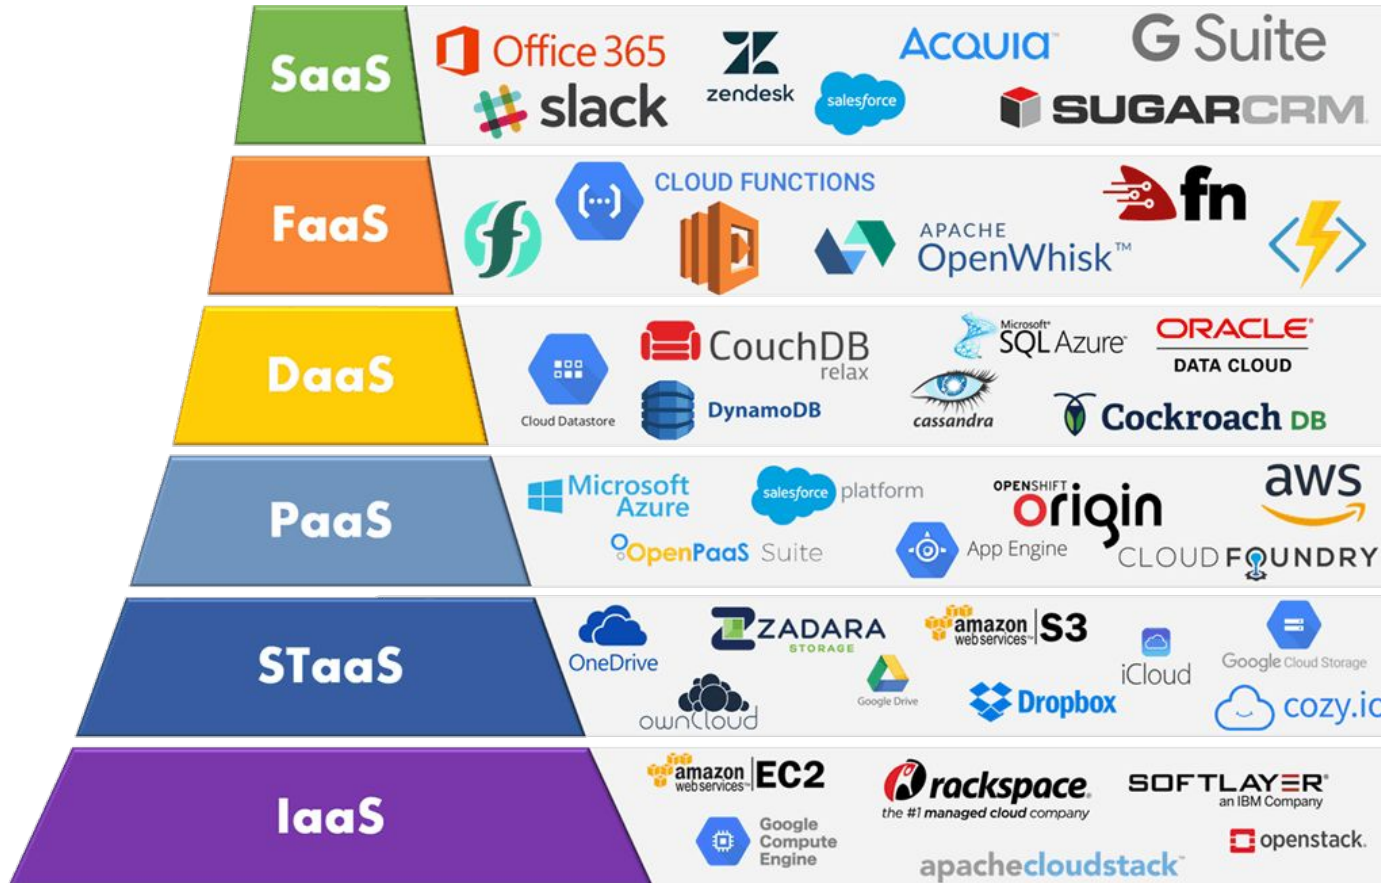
SaaS

Office 365
slack
zendesk
salesforce
ACQUIA
G Suite
SUGARCRM

FaaS

CLOUD FUNCTIONS
APACHE
OpenWhisk™
fn

DaaS

Cloud Datastore
CouchDB
relax
DynamoDB
Microsoft SQL Azure
cassandra
ORACLE
DATA CLOUD
Cockroach DB

PaaS

Microsoft Azure
OpenPaaS Suite
salesforce platform
App Engine
OPENSHIFT origin
aws
CLOUD FOUNDRY

STaaS

OneDrive
ownCloud
ZADARA STORAGE
Google Drive
amazon web services S3
Dropbox
iCloud
Google Cloud Storage
cozy.io

IaaS

amazon web services EC2
Google Compute Engine
rackspace
the #1 managed cloud company
apachecloudstack
SOFTLAYER
an IBM Company
openstack.